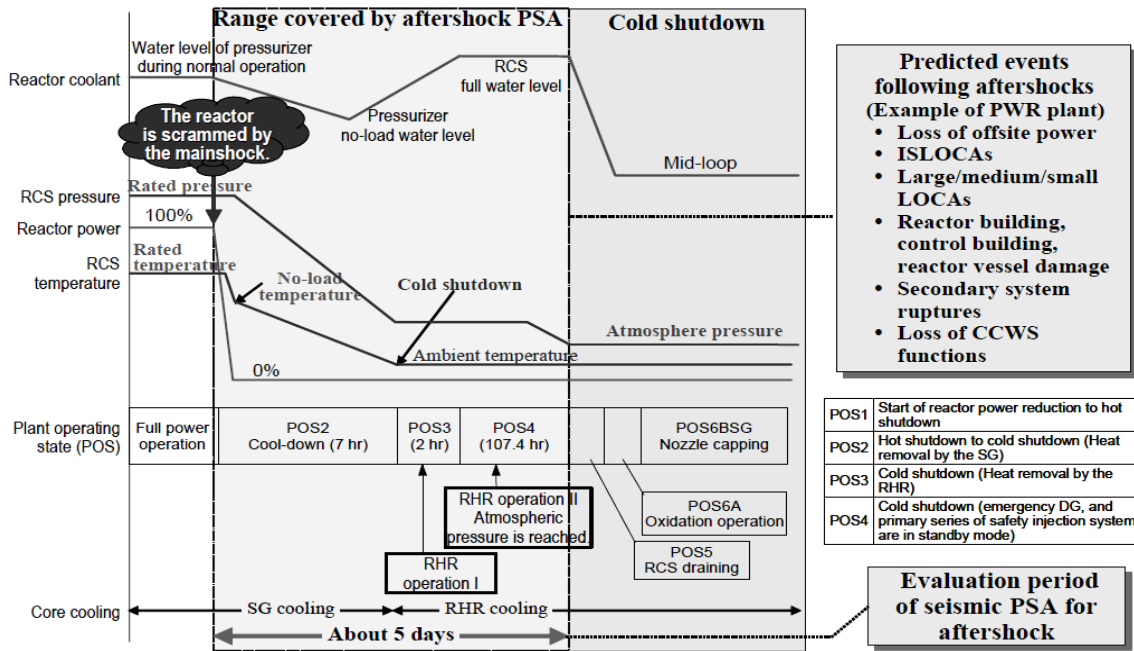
Range covered by aftershock PSA

Cold shutdown

Reactor coolant

Water level of pressurizer during normal operation

RCS full water level

Pressurizer no-load water level

The reactor is scrammed by the mainshock.

Mid-loop

Predicted events following aftershocks
(Example of PWR plant)
• Loss of offsite power
• ISLOCAs
• Large/medium/small LOCAs
• Reactor building, control building, reactor vessel damage
• Secondary system ruptures
• Loss of CCWS functions

RCS pressure

Rated pressure

Reactor power

100%

RCS temperature

Rated temperature

No-load temperature

Cold shutdown

Atmosphere pressure

Ambient temperature

0%

Plant operating state (POS)

Full power operation

POS2
Cool-down (7 hr)

POS3
(2 hr)

POS4
(107.4 hr)

POS6BSG
Nozzle capping

| POS1 | Start of reactor power reduction to hot shutdown |
|---|---|
| POS2 | Hot shutdown to cold shutdown (Heat removal by the SG) |
| POS3 | Cold shutdown (Heat removal by the RHR) |
| POS4 | Cold shutdown (emergency DG, and primary series of safety injection system are in standby mode) |

RHR operation II
Atmospheric pressure is reached.

POS6A
Oxidation operation

POS5
RCS draining

RHR operation I

Core cooling

SG cooling

RHR cooling

About 5 days

Evaluation period of seismic PSA for aftershock